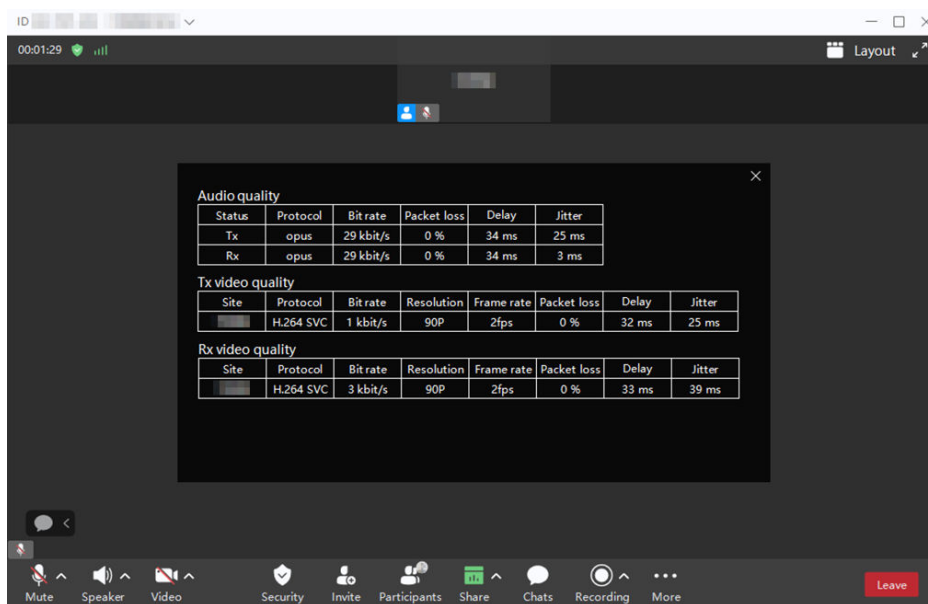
ID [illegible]

00:01:29

Layout

Audio quality

| Status | Protocol | Bit rate | Packet loss | Delay | Jitter |
|---|---|---|---|---|---|
| Tx | opus | 29 kbit/s | 0 % | 34 ms | 25 ms |
| Rx | opus | 29 kbit/s | 0 % | 34 ms | 3 ms |

Tx video quality

| Site | Protocol | Bit rate | Resolution | Frame rate | Packet loss | Delay | Jitter |
|---|---|---|---|---|---|---|---|
| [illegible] | H.264 SVC | 1 kbit/s | 90P | 2fps | 0 % | 32 ms | 25 ms |

Rx video quality

| Site | Protocol | Bit rate | Resolution | Frame rate | Packet loss | Delay | Jitter |
|---|---|---|---|---|---|---|---|
| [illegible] | H.264 SVC | 3 kbit/s | 90P | 2fps | 0 % | 33 ms | 39 ms |

Mute Speaker Video Security Invite Participants Share Chats Recording More Leave